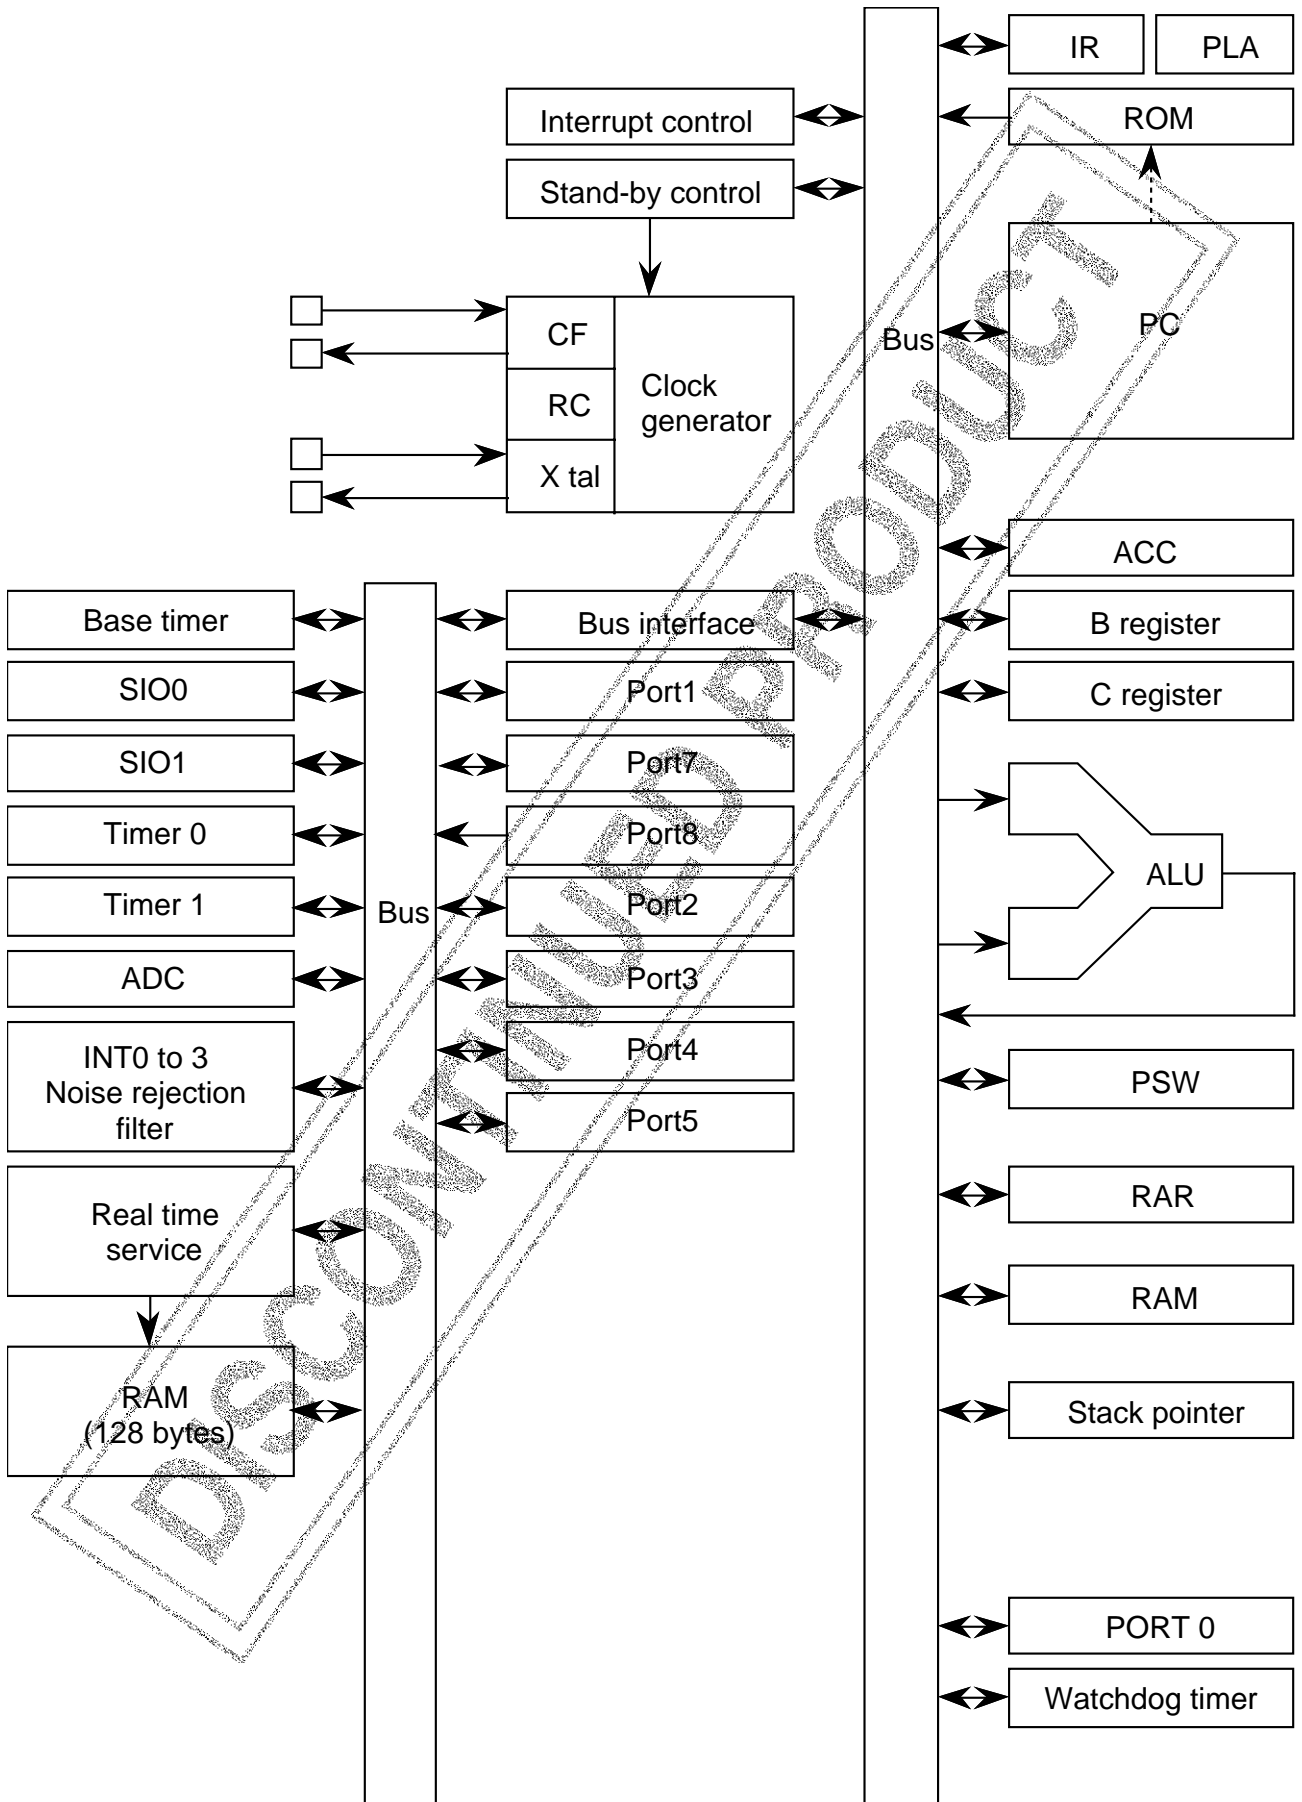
IR
PLA
Interrupt control
ROM
Stand-by control
CF
RC
X tal
Clock generator
Bus
PC
ACC
Base timer
Bus interface
B register
SIO0
Port1
C register
SIO1
Port7
Timer 0
Port8
Timer 1
Bus
Port2
ALU
ADC
Port3
INT0 to 3 Noise rejection filter
Port4
Port5
PSW
Real time service
RAR
RAM
RAM (128 bytes)
Stack pointer
PORT 0
Watchdog timer
DISCONTINUED PRODUCT